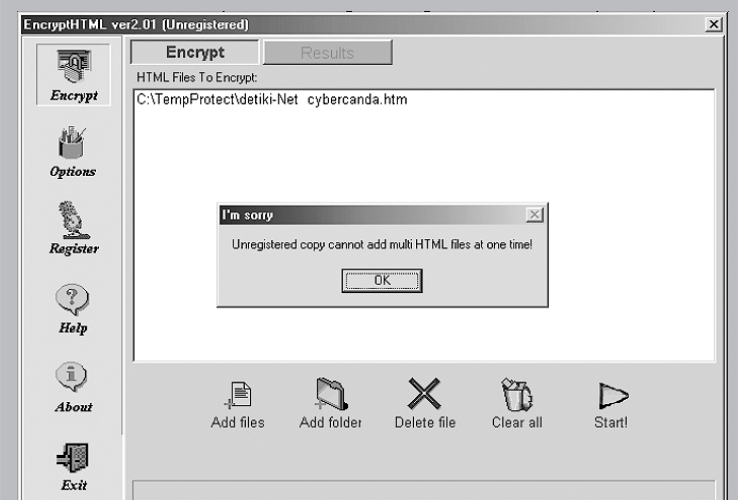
EncryptHTML ver2.01 (Unregistered)

Encrypt
Options
Register
Help
About
Exit

Encrypt
Results

HTML Files To Encrypt:

C:\TempProtect\detiki-Net cybercanda.htm

I'm sorry

Unregistered copy cannot add multi HTML files at one time!

OK

Add files
Add folder
Delete file
Clear all
Start!